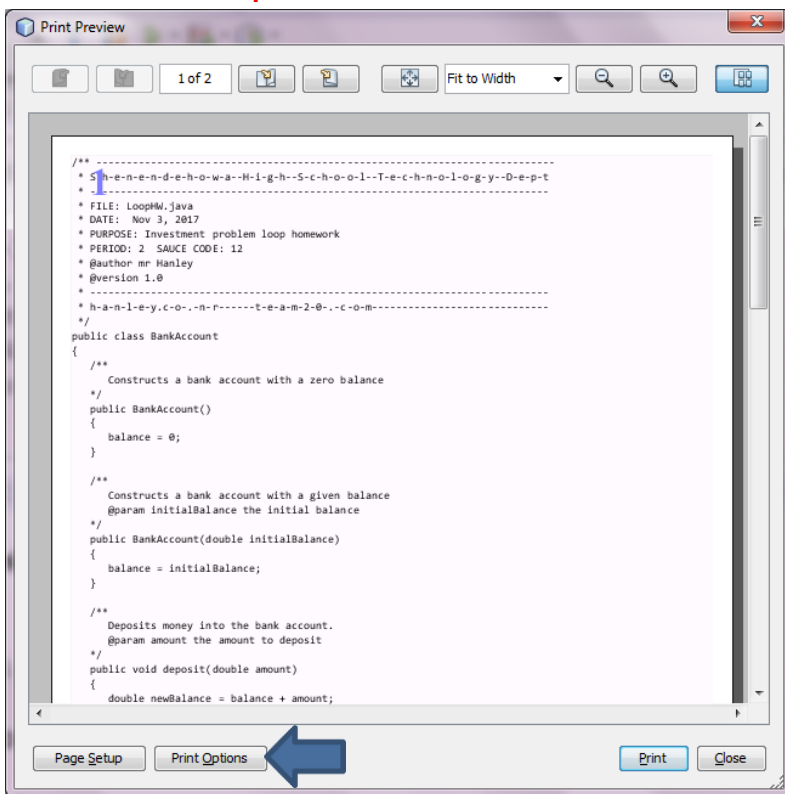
Print Preview

1 of 2

Fit to Width

/** ---------------------------------------------------------------------------
 * S-h-e-n-e-n-d-e-h-o-w-a--H-i-g-h--S-c-h-o-o-l--T-e-c-h-n-o-l-o-g-y--D-e-p-t
 * ---------------------------------------------------------------------------
 * FILE: LoopHW.java
 * DATE: Nov 3, 2017
 * PURPOSE: Investment problem loop homework
 * PERIOD: 2 SAUCE CODE: 12
 * @author mr Hanley
 * @version 1.0
 * ---------------------------------------------------------------------------
 * h-a-n-l-e-y.c-o-.-n-r------t-e-a-m-2-0-.-c-o-m----------------------------
 */
public class BankAccount
{
   /**
      Constructs a bank account with a zero balance
   */
   public BankAccount()
   {
      balance = 0;
   }

   /**
      Constructs a bank account with a given balance
      @param initialBalance the initial balance
   */
   public BankAccount(double initialBalance)
   {
      balance = initialBalance;
   }

   /**
      Deposits money into the bank account.
      @param amount the amount to deposit
   */
   public void deposit(double amount)
   {
      double newBalance = balance + amount;

Page Setup
Print Options
Print
Close